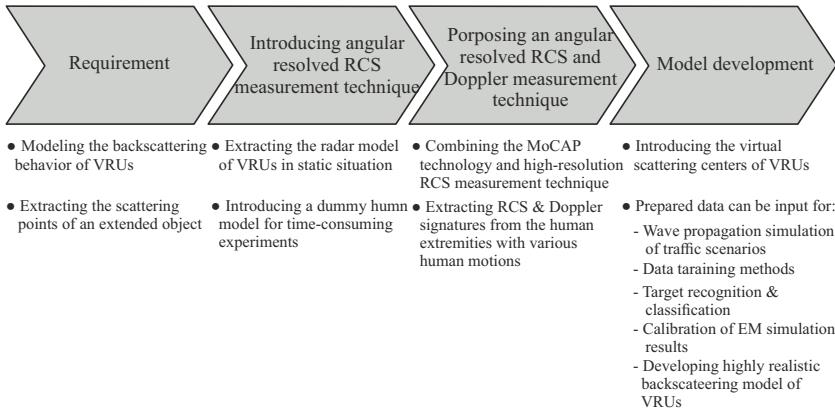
Requirement

Introducing angular resolved RCS measurement technique

Porposing an angular resolved RCS and Doppler measurement technique

Model development

● Modeling the backscattering behavior of VRUs

● Extracting the scattering points of an extended object

● Extracting the radar model of VRUs in static situation

● Introducing a dummy humn model for time-consuming experiments

● Combining the MoCAP technology and high-resolution RCS measurement technique

● Extracting RCS & Doppler signatures from the human extremities with various human motions

● Introducing the virtual scattering centers of VRUs

● Prepared data can be input for:
- Wave propagation simulation of traffic scenarios
- Data taraining methods
- Target recognition & classification
- Calibration of EM simulation results
- Developing highly realistic backscateering model of VRUs